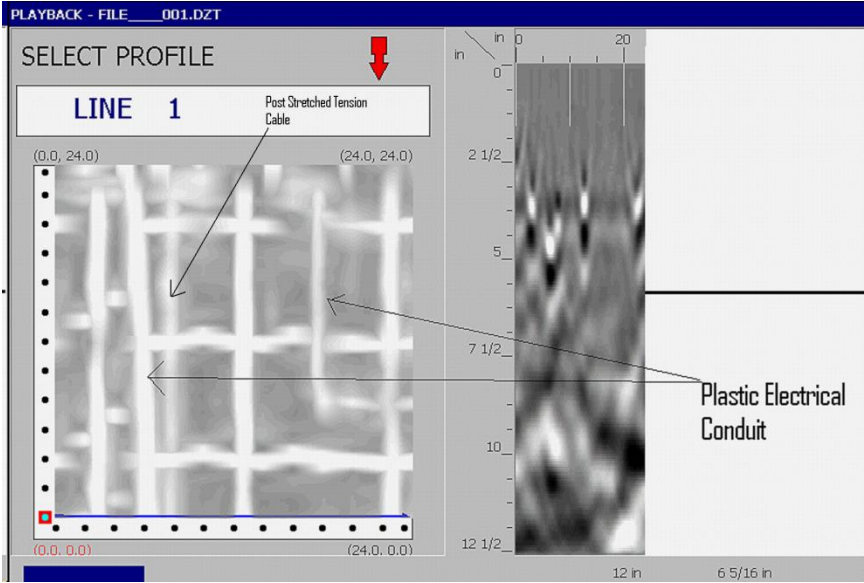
PLAYBACK - FILE____001.DZT

SELECT PROFILE

LINE 1

Post Stretched Tension Cable

(0.0, 24.0)

(24.0, 24.0)

(0.0, 0.0)

(24.0, 0.0)

in

in

0

20

0

2 1/2

5

7 1/2

10

12 1/2

Plastic Electrical Conduit

12 in

6 5/16 in